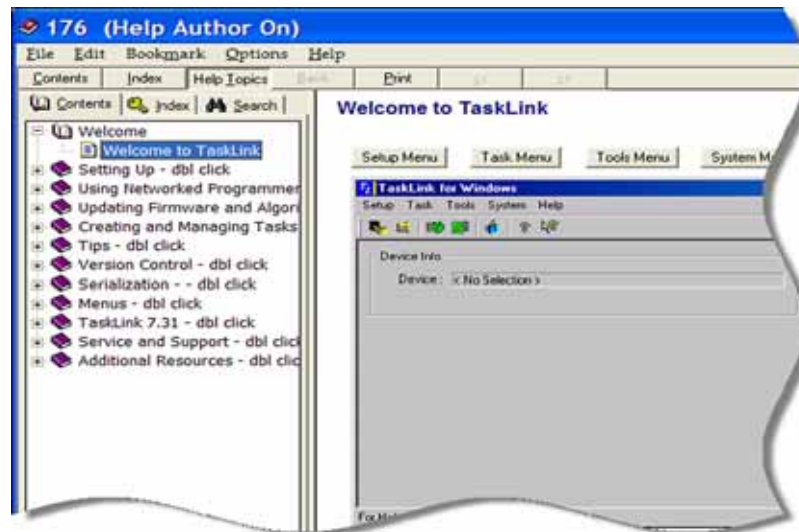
176 (Help Author On)
File Edit Bookmark Options Help
Contents Index Help Topics Back Print
Contents Index Search
Welcome
Welcome to TaskLink
Setting Up - dbl click
Using Networked Programmer
Updating Firmware and Algori
Creating and Managing Tasks
Tips - dbl click
Version Control - dbl click
Serialization - - dbl click
Menus - dbl click
TaskLink 7.31 - dbl click
Service and Support - dbl click
Additional Resources - dbl clic

Welcome to TaskLink
Setup Menu Task Menu Tools Menu System M
TaskLink for Windows
Setup Task Tools System Help
Device Info
Device : < No Selection >
For Help